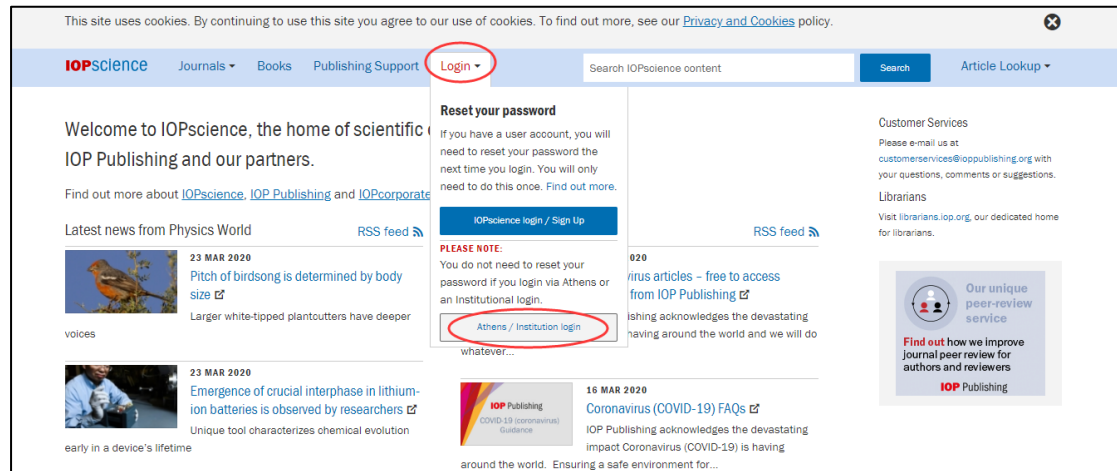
This site uses cookies. By continuing to use this site you agree to our use of cookies. To find out more, see our Privacy and Cookies policy.

IOPscience Journals Books Publishing Support Login Search IOPscience content Search Article Lookup

Welcome to IOPscience, the home of scientific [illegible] IOP Publishing and our partners.

Find out more about IOPscience, IOP Publishing and IOPcorporate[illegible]

Reset your password

If you have a user account, you will need to reset your password the next time you login. You will only need to do this once. Find out more.

IOPscience login / Sign Up

PLEASE NOTE:

You do not need to reset your password if you login via Athens or an Institutional login.

Athens / Institution login

Latest news from Physics World RSS feed

23 MAR 2020

Pitch of birdsong is determined by body size

Larger white-tipped plantcutters have deeper voices

23 MAR 2020

Emergence of crucial interphase in lithium-ion batteries is observed by researchers

Unique tool characterizes chemical evolution early in a device's lifetime

RSS feed

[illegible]2020

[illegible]virus articles – free to access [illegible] from IOP Publishing

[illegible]blishing acknowledges the devastating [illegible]having around the world and we will do whatever...

IOP Publishing
COVID-19 (coronavirus) Guidance

16 MAR 2020

Coronavirus (COVID-19) FAQs

IOP Publishing acknowledges the devastating impact Coronavirus (COVID-19) is having around the world. Ensuring a safe environment for...

Customer Services

Please e-mail us at customerservices@ioppublishing.org with your questions, comments or suggestions.

Librarians

Visit librarians.iop.org, our dedicated home for librarians.

Our unique peer-review service

Find out how we improve journal peer review for authors and reviewers

IOP Publishing